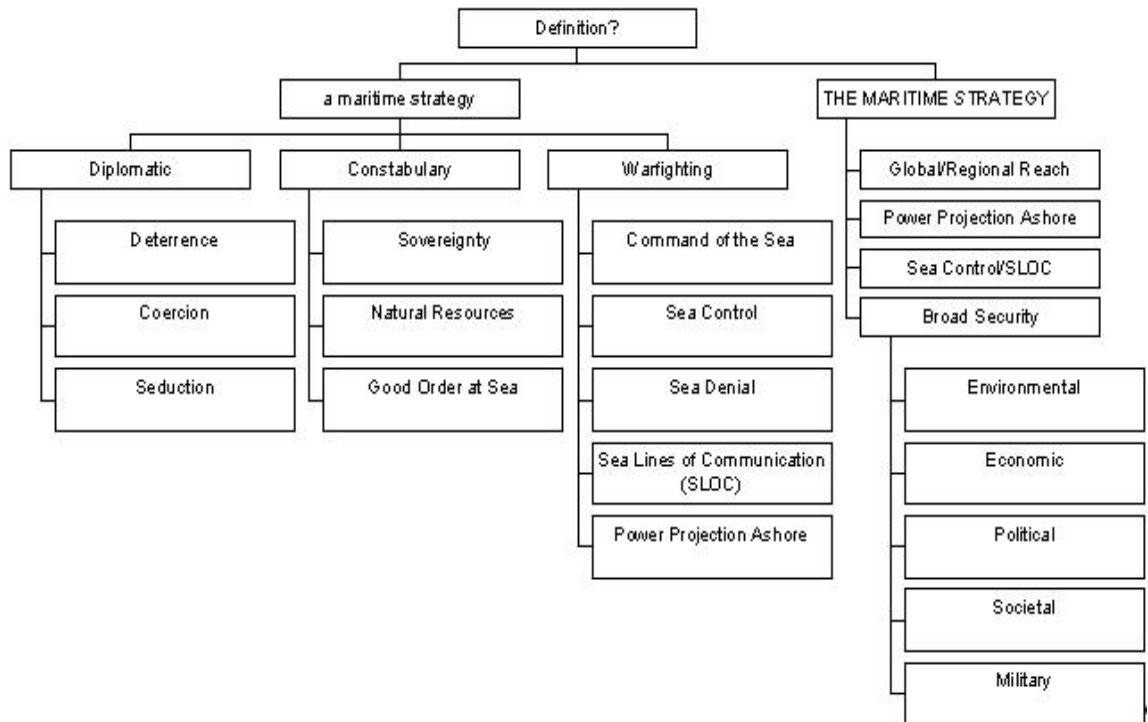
Definition?

a maritime strategy

Diplomatic

Deterrence

Coercion

Seduction

Constabulary

Sovereignty

Natural Resources

Good Order at Sea

Warfighting

Command of the Sea

Sea Control

Sea Denial

Sea Lines of Communication (SLOC)

Power Projection Ashore

THE MARITIME STRATEGY

Global/Regional Reach

Power Projection Ashore

Sea Control/SLOC

Broad Security

Environmental

Economic

Political

Societal

Military